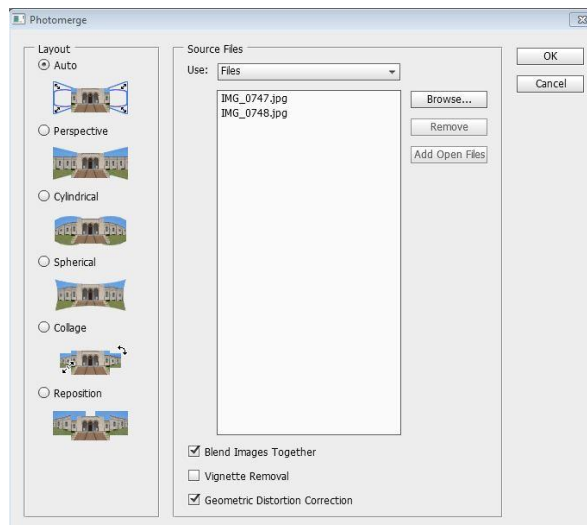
Photomerge

Layout
Auto
Perspective
Cylindrical
Spherical
Collage
Reposition

Source Files
Use: Files
IMG_0747.jpg
IMG_0748.jpg
Browse...
Remove
Add Open Files

Blend Images Together
Vignette Removal
Geometric Distortion Correction

OK
Cancel